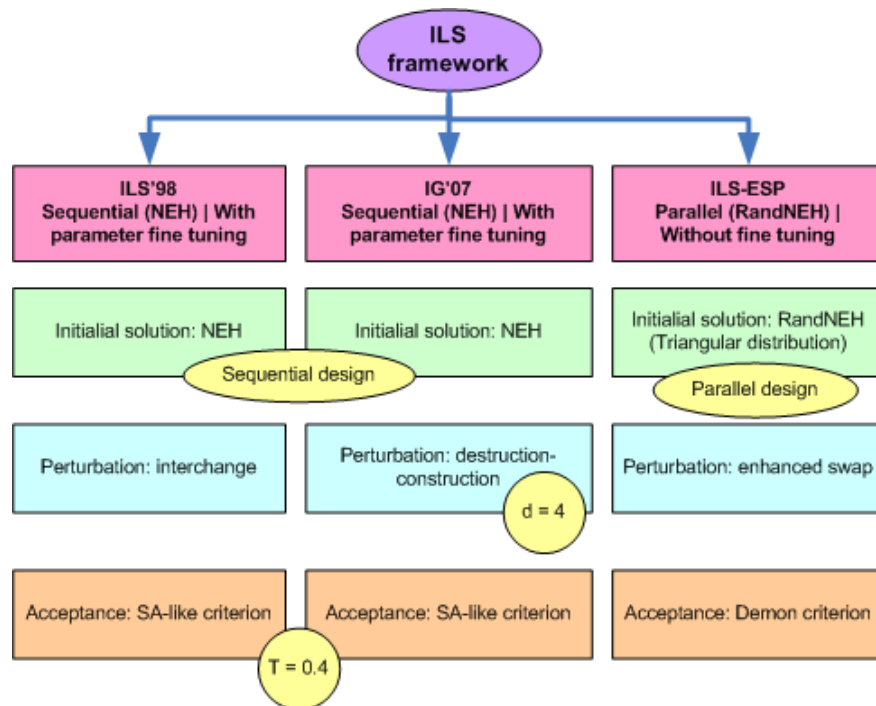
ILS framework

ILS'98
Sequential (NEH) | With parameter fine tuning

IG'07
Sequential (NEH) | With parameter fine tuning

ILS-ESP
Parallel (RandNEH) | Without fine tuning

Initialial solution: NEH

Initialial solution: NEH

Initialial solution: RandNEH (Triangular distribution)

Sequential design

Parallel design

Perturbation: interchange

Perturbation: destruction-construction

d = 4

Perturbation: enhanced swap

Acceptance: SA-like criterion

Acceptance: SA-like criterion

Acceptance: Demon criterion

T = 0.4